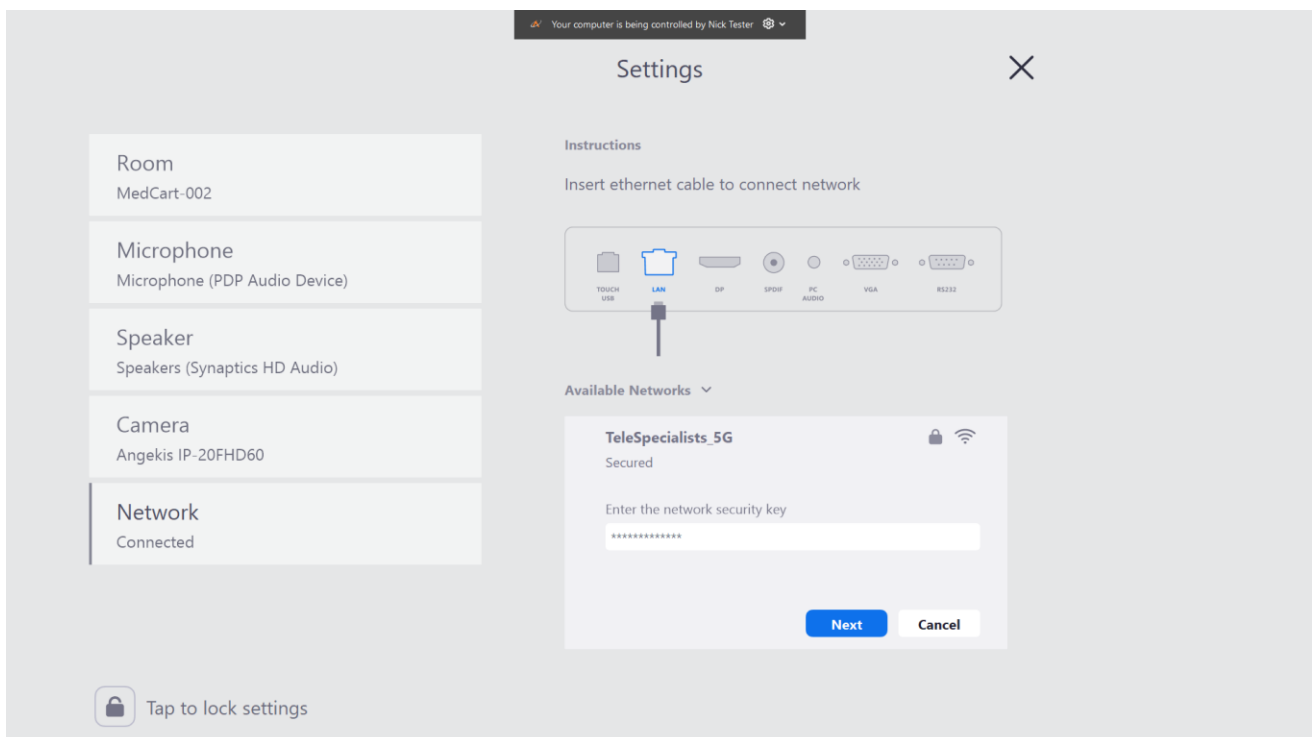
Your computer is being controlled by Nick Tester

Settings

Room
MedCart-002

Microphone
Microphone (PDP Audio Device)

Speaker
Speakers (Synaptics HD Audio)

Camera
Angekis IP-20FHD60

Network
Connected

Instructions

Insert ethernet cable to connect network

TOUCH USB
LAN
DP
SPDIF
PC AUDIO
VGA
RS232

Available Networks

TeleSpecialists_5G
Secured

Enter the network security key
*************

Next
Cancel

Tap to lock settings